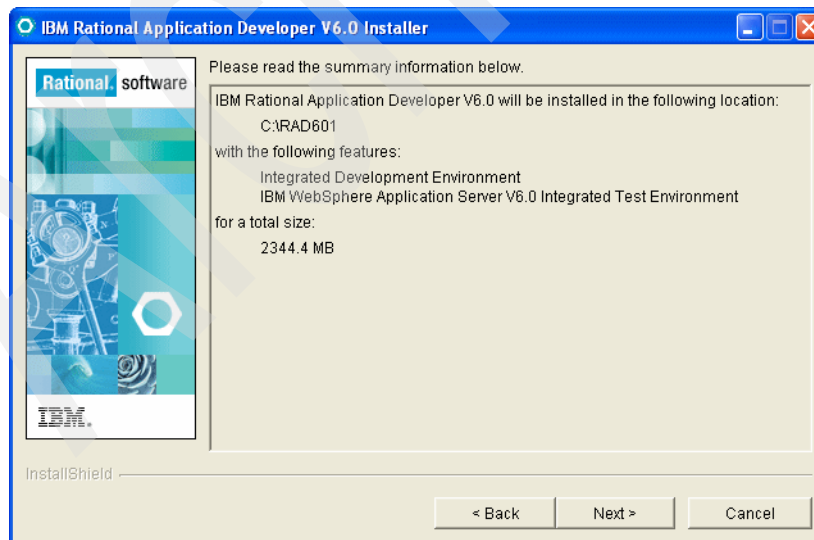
IBM Rational Application Developer V6.0 Installer

Rational. software

IBM.

Please read the summary information below.

IBM Rational Application Developer V6.0 will be installed in the following location:

C:\RAD601

with the following features:

Integrated Development Environment
IBM WebSphere Application Server V6.0 Integrated Test Environment

for a total size:

2344.4 MB

InstallShield

< Back
Next >
Cancel